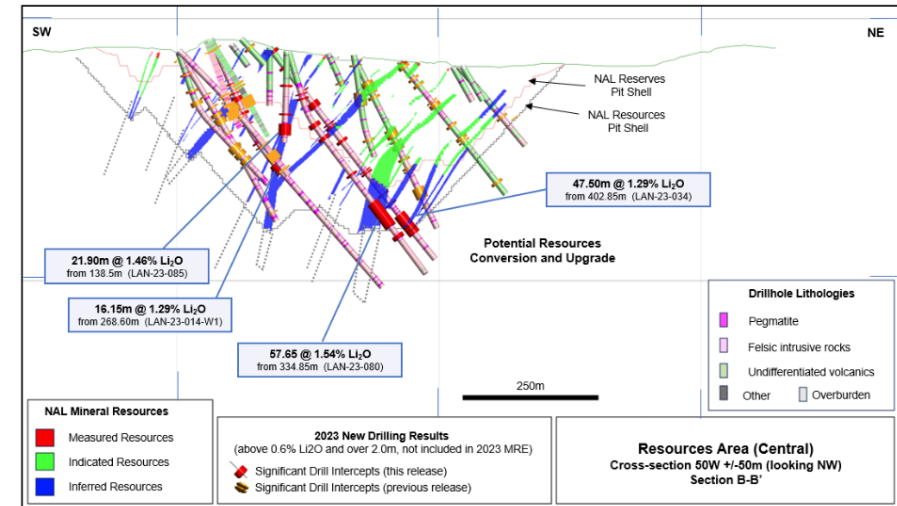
SW

NE

NAL Reserves Pit Shell

NAL Resources Pit Shell

47.50m @ 1.29% $Li_2O$
from 402.85m (LAN-23-034)

Potential Resources Conversion and Upgrade

21.90m @ 1.46% $Li_2O$
from 138.5m (LAN-23-085)

16.15m @ 1.29% $Li_2O$
from 268.60m (LAN-23-014-W1)

57.65 @ 1.54% $Li_2O$
from 334.85m (LAN-23-080)

Drillhole Lithologies

Pegmatite

Felsic intrusive rocks

Undifferentiated volcanics

Other

Overburden

250m

NAL Mineral Resources

Measured Resources

Indicated Resources

Inferred Resources

2023 New Drilling Results
(above 0.6% Li2O and over 2.0m, not included in 2023 MRE)

Significant Drill Intercepts (this release)

Significant Drill Intercepts (previous release)

Resources Area (Central)
Cross-section 50W +/-50m (looking NW)
Section B-B'